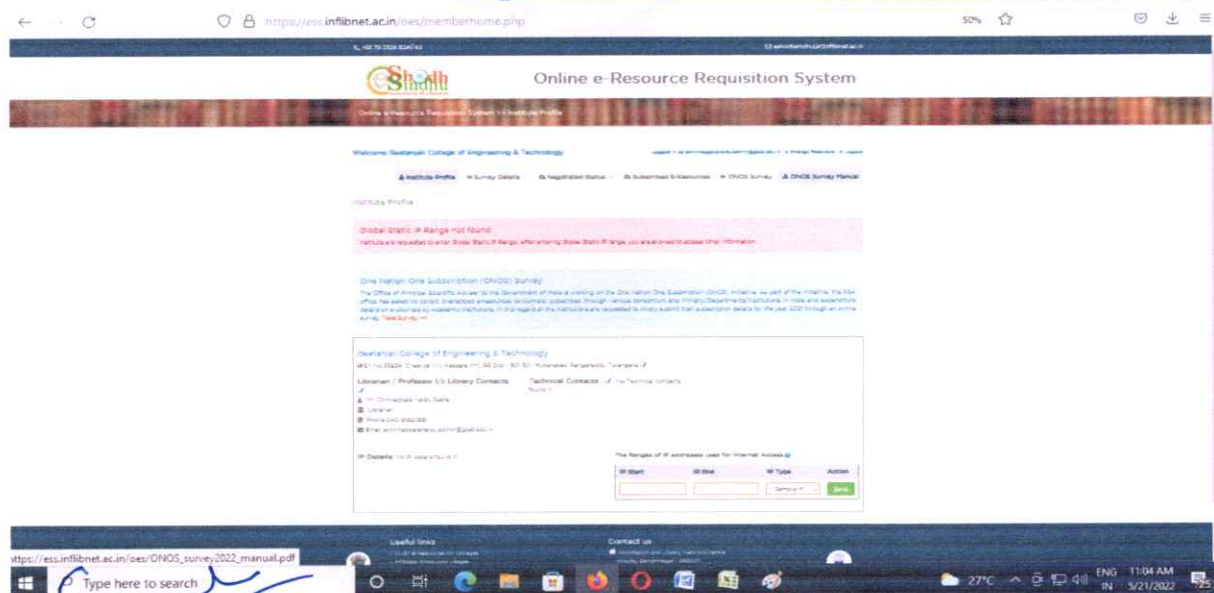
https://ess.inflibnet.ac.in/oes/memberhome.php

50%

Shodh Sindhu

Online e-Resource Requisition System

Online e-Resource Requisition System >> Institute Profile

Welcome Geetanjali College of Engineering & Technology

Institute Profile | Survey Details | Negotiated Status | Subscribed E-Resources | ONOS Survey | ONOS Survey Manual

Institute Profile

Global Static IP Range not found!
Institute are requested to enter Global Static IP Range. After entering Global Static IP range, you are allowed to access other information.

One Nation One Subscription (ONOS) Survey
The Office of Principal Scientific Adviser to the Government of India is working on the One Nation One Subscription (ONOS) initiative. As part of the initiative, the PSA office has asked to collect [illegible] through various consortium and Ministry/Departments/Institutions in India and expenditure details on e-journals by academic institutions. In this regard all the institutions are requested to kindly submit their subscription details for the year 2021 through an online survey. Take Survey >>

Geetanjali College of Engineering & Technology
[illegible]

Librarian / Professor I/c Library Contacts
Technical Contacts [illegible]

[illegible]
Librarian
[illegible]
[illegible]

IP Details: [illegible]

The Ranges of IP addresses used for Internet Access

| IP Start | IP End | IP Type | Action |
|---|---|---|---|
| | | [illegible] | Save |

Useful links
Contact us

https://ess.inflibnet.ac.in/oes/ONOS_survey2022_manual.pdf

Type here to search

27°C ENG IN 11:04 AM 5/21/2022